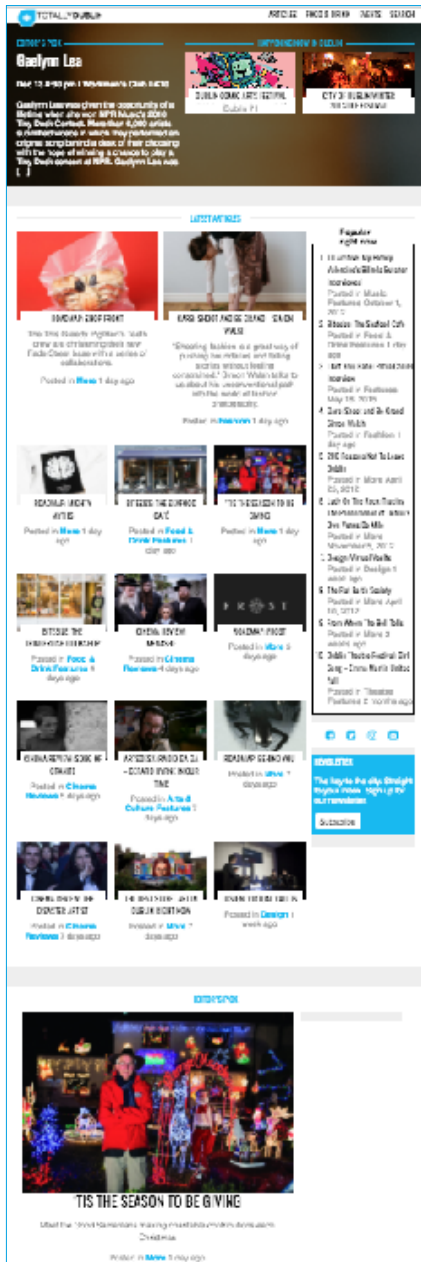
TOTALLY DUBLIN

ARTICLES PHOTO DIARY EVENTS SEARCH

EDITOR'S PICK

Gaelynn Lea

Dec 13 @ 8:00 pm | Workman's Club (NCH)

Gaelynn Lea was given the opportunity of a lifetime when she won NPR Music's 2016 Tiny Desk Contest. More than 6,000 artists & performers entered. They performed an original song behind a desk of their choosing with the hope of winning a chance to play a Tiny Desk concert at NPR. Gaelynn Lea was [...]

UPCOMING NOW IN DUBLIN

DUBLIN COMIC ARTS FESTIVAL
Dublin Fi

CITY OF DUBLIN WINTER
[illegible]

LATEST ARTICLES

ROADMAP: DROP FRONT

This time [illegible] new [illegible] collaborations.

Posted in News 1 day ago

KARB SHEKT AND DE GRAND - SEVEN WALSE

"Shooting fashion is a great way of pushing the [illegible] and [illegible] constrained." Simon Walsh talks to us about his unconventional path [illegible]

Posted in Fashion 1 day ago

ROADMAP: UNDEN ANTHS

Posted in News 1 day ago

BITESIZE: THE SURPRISE CAFE

Posted in Food & Drink Features 1 day ago

TIS THE SEASON TO BE GIVING

Posted in News 1 day ago

BITESIZE: THE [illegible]

Posted in Food & Drink Features 4 days ago

CINEMA REVIEW: MENDEL

Posted in Cinema Reviews 4 days ago

ROADMAP: FROST

Posted in News 5 days ago

CINEMA REVIEW: SONG OF GRANITE

Posted in Cinema Reviews 5 days ago

ARTICULATE: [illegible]

Posted in Art & Culture Features 5 days ago

ROADMAP: SEAN CAVE

Posted in Music 5 days ago

CINEMA REVIEW: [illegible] ARTIST

Posted in Cinema Reviews 3 days ago

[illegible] DUBLIN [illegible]

Posted in Music 3 days ago

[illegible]

Posted in Design 1 week ago

Popular right now

1. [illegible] Interview Posted in Music Features October 1, 2012
2. Bitesize: The Seafood Cafe Posted in Food & Drink Features 1 day ago
3. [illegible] Interview Posted in Features May 18, 2015
4. Sara Shoot and Be Grand: Simon Walsh Posted in Fashion 1 day ago
5. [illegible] Dublin Posted in More April 20, 2016
6. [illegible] Posted in More November 8, 2012
7. Design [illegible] Posted in Design 1 week ago
8. The Flat Earth Society Posted in More April 10, 2017
9. From Where The Bell Tolls Posted in More 3 weeks ago
10. Dublin Theatre Festival: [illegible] Posted in Theatre Features 2 months ago

NEWSLETTER

The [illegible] Subscribe

EDITOR'S PICK

TIS THE SEASON TO BE GIVING

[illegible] Christmas

Posted in News 1 day ago